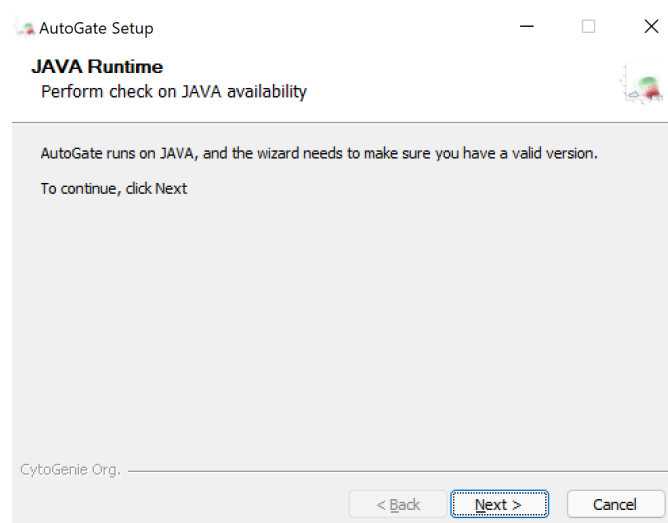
AutoGate Setup

JAVA Runtime
Perform check on JAVA availability

AutoGate runs on JAVA, and the wizard needs to make sure you have a valid version.

To continue, click Next

CytoGenie Org.

< Back
Next >
Cancel